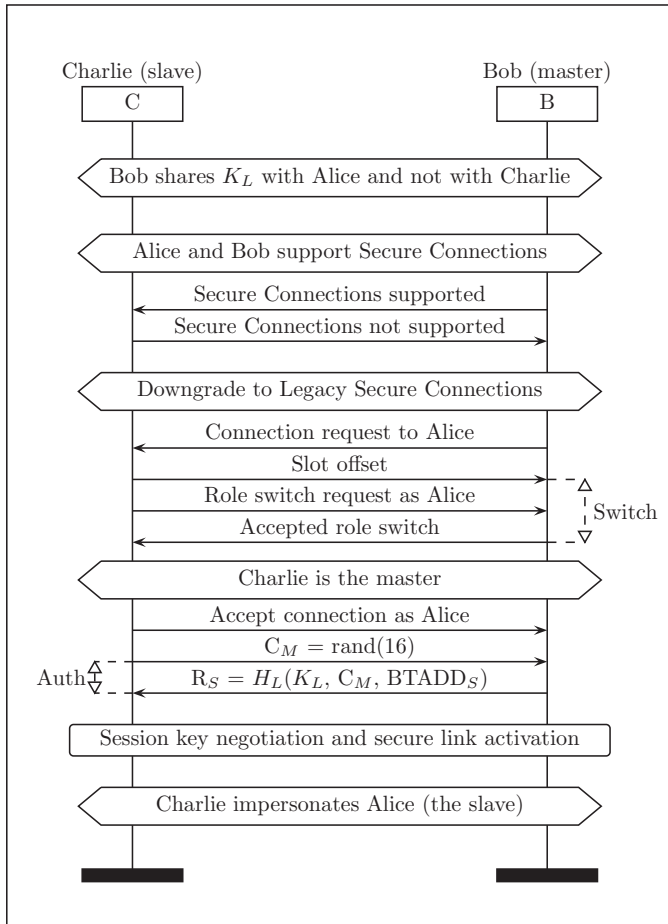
Charlie (slave)
C

Bob (master)
B

Bob shares $K_L$ with Alice and not with Charlie

Alice and Bob support Secure Connections

Secure Connections supported

Secure Connections not supported

Downgrade to Legacy Secure Connections

Connection request to Alice

Slot offset

Role switch request as Alice

Switch

Accepted role switch

Charlie is the master

Accept connection as Alice

$C_M = rand(16)$

Auth

$R_S = H_L(K_L, C_M, BTADD_S)$

Session key negotiation and secure link activation

Charlie impersonates Alice (the slave)